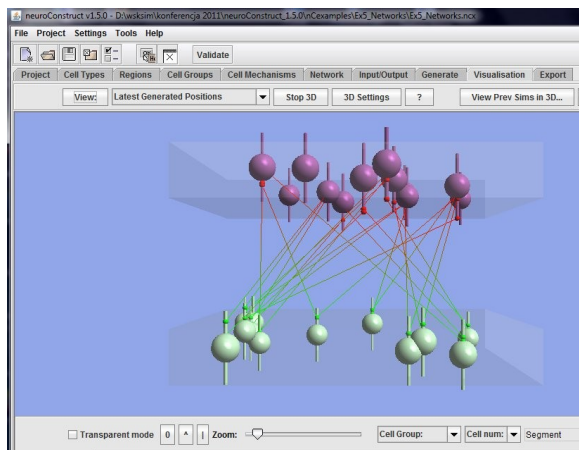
neuroConstruct v1.5.0 - D:\wsksim\konferencja 2011\neuroConstruct_1.5.0\nCexamples\Ex5_Networks\Ex5_Networks.ncx

File Project Settings Tools Help

Validate

Project | Cell Types | Regions | Cell Groups | Cell Mechanisms | Network | Input/Output | Generate | Visualisation | Export

View: | Latest Generated Positions | Stop 3D | 3D Settings | ? | View Prev Sims in 3D...

Transparent mode | 0 | ^ | | | Zoom: | Cell Group: | Cell num: | Segment